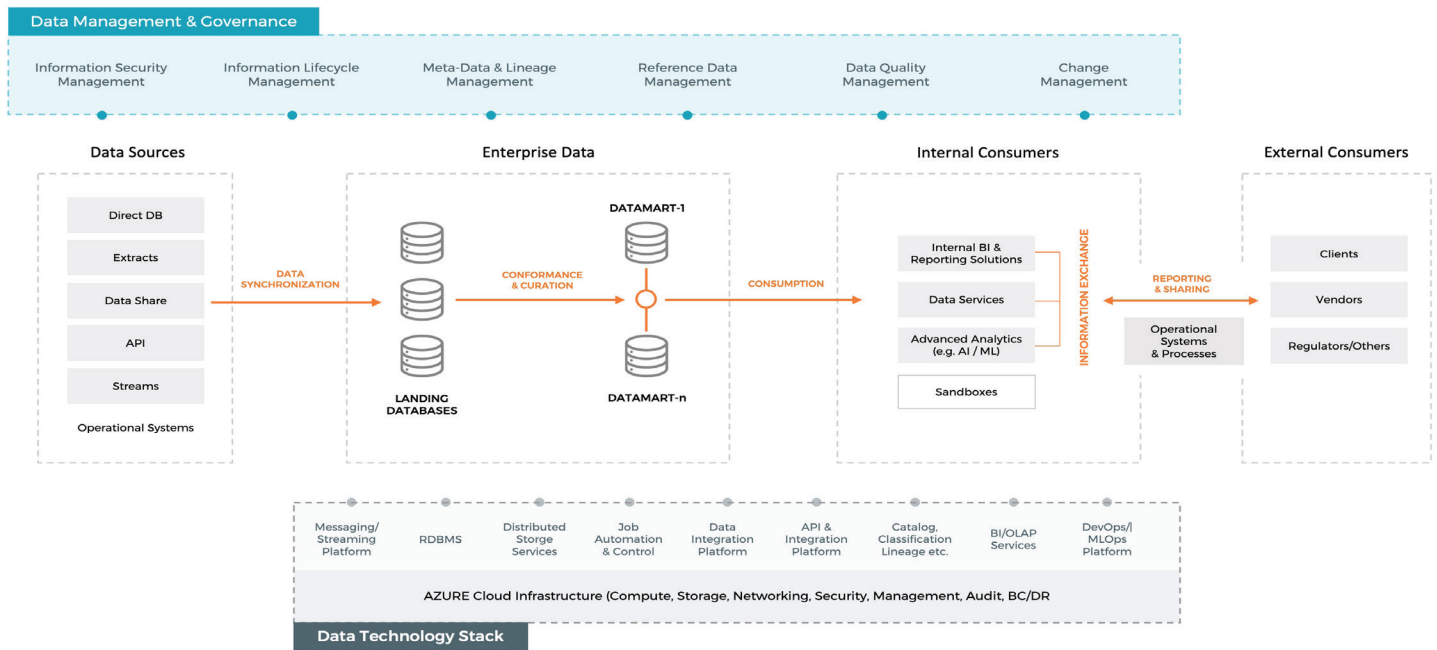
Data Management & Governance

Information Security Management

Information Lifecycle Management

Meta-Data & Lineage Management

Reference Data Management

Data Quality Management

Change Management

Data Sources

Direct DB

Extracts

Data Share

API

Streams

Operational Systems

DATA SYNCHRONIZATION

Enterprise Data

LANDING DATABASES

CONFORMANCE & CURATION

DATAMART-1

DATAMART-n

CONSUMPTION

Internal Consumers

Internal BI & Reporting Solutions

Data Services

Advanced Analytics (e.g. AI / ML)

Sandboxes

INFORMATION EXCHANGE

REPORTING & SHARING

Operational Systems & Processes

External Consumers

Clients

Vendors

Regulators/Others

Messaging/ Streaming Platform

RDBMS

Distributed Storge Services

Job Automation & Control

Data Integration Platform

API & Integration Platform

Catalog, Classification Lineage etc.

BI/OLAP Services

DevOps/| MLOps Platform

AZURE Cloud Infrastructure (Compute, Storage, Networking, Security, Management, Audit, BC/DR

Data Technology Stack